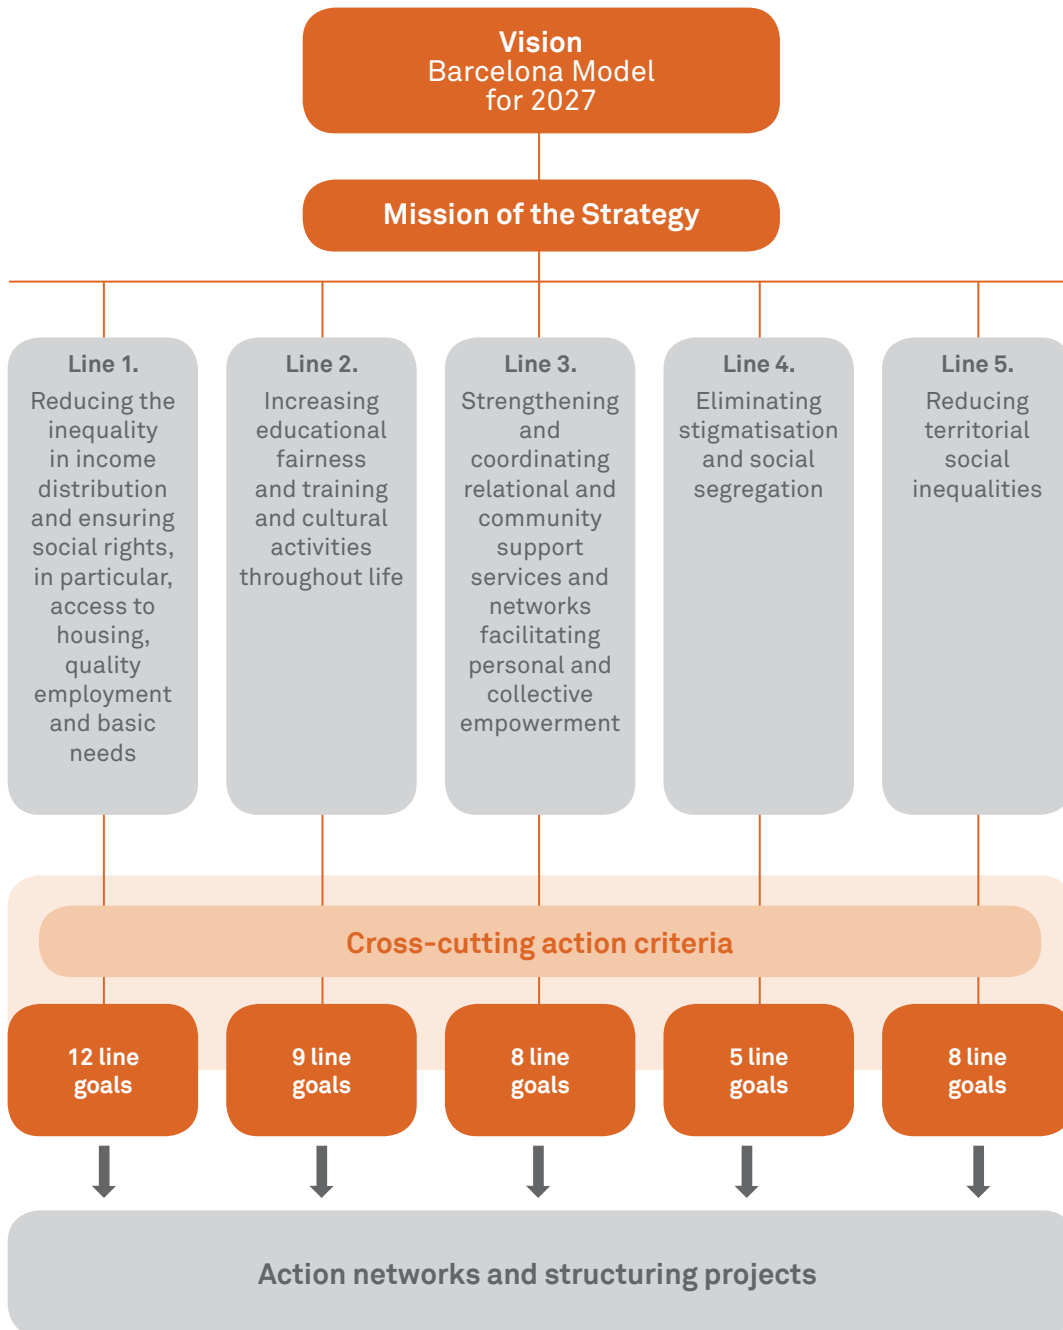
Vision
Barcelona Model
for 2027

Mission of the Strategy

Line 1.
Reducing the inequality in income distribution and ensuring social rights, in particular, access to housing, quality employment and basic needs

Line 2.
Increasing educational fairness and training and cultural activities throughout life

Line 3.
Strengthening and coordinating relational and community support services and networks facilitating personal and collective empowerment

Line 4.
Eliminating stigmatisation and social segregation

Line 5.
Reducing territorial social inequalities

Cross-cutting action criteria

12 line goals

9 line goals

8 line goals

5 line goals

8 line goals

Action networks and structuring projects